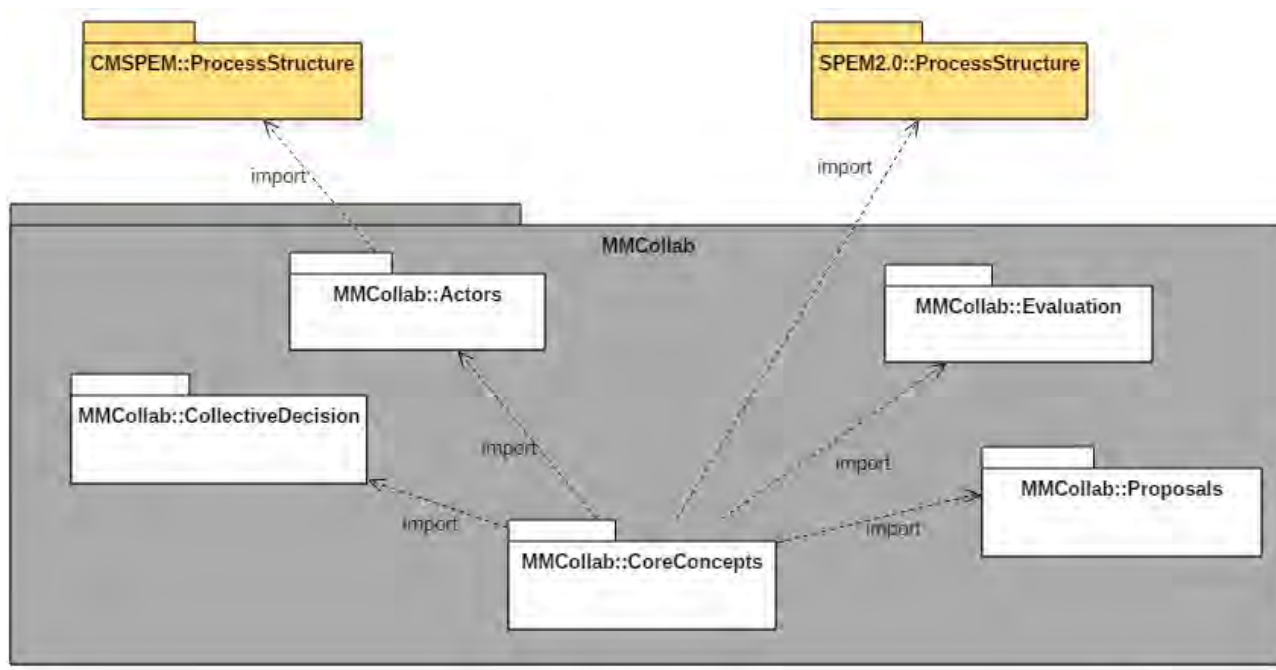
CMSPEM::ProcessStructure

SPEM2.0::ProcessStructure

import

import

MMCollab

MMCollab::Actors

MMCollab::Evaluation

MMCollab::CollectiveDecision

import

import

MMCollab::Proposals

import

import

MMCollab::CoreConcepts